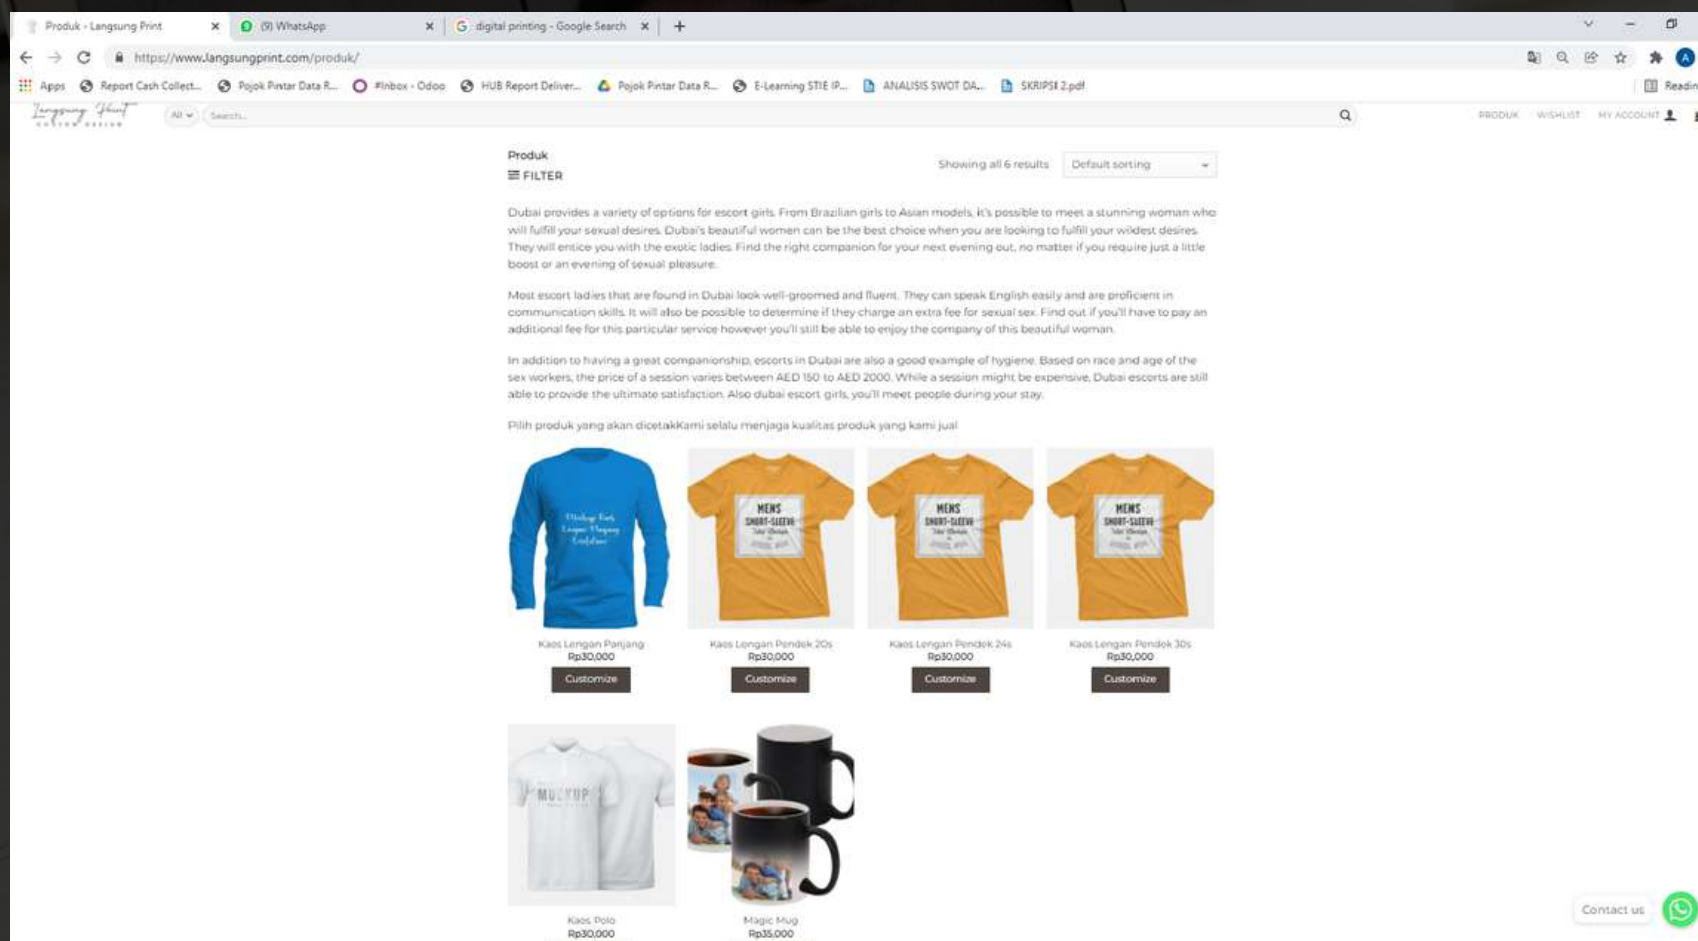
Produk - Langsung Print ×
(9) WhatsApp ×
digital printing - Google Search ×
+

https://www.langsungprint.com/produk/

Apps  Report Cash Collect...  Pojok Pintar Data R...  #inbox - Odoo  HUB Report Deliver...  Pojok Pintar Data R...  E-Learning STIE IP...  ANALISIS SWOT DA...  SKRIPSI 2.pdf  Readin

Langsung Print

All  Search...

PRODUK  WISHLIST  MY ACCOUNT

Produk
FILTER

Showing all 6 results
Default sorting

Dubai provides a variety of options for escort girls. From Brazilian girls to Asian models, it's possible to meet a stunning woman who will fulfill your sexual desires. Dubai's beautiful women can be the best choice when you are looking to fulfill your wildest desires. They will entice you with the exotic ladies. Find the right companion for your next evening out, no matter if you require just a little boost or an evening of sexual pleasure.

Most escort ladies that are found in Dubai look well-groomed and fluent. They can speak English easily and are proficient in communication skills. It will also be possible to determine if they charge an extra fee for sexual sex. Find out if you'll have to pay an additional fee for this particular service however you'll still be able to enjoy the company of this beautiful woman.

In addition to having a great companionship, escorts in Dubai are also a good example of hygiene. Based on race and age of the sex workers, the price of a session varies between AED 150 to AED 2000. While a session might be expensive, Dubai escorts are still able to provide the ultimate satisfaction. Also dubai escort girls, you'll meet people during your stay.

Pilih produk yang akan dicetakKami selalu menjaga kualitas produk yang kami jual

Kaos Lengan Panjang
Rp30,000
Customize

MENS SHORT-SLEEVE
Kaos Lengan Pendek 20s
Rp30,000
Customize

MENS SHORT-SLEEVE
Kaos Lengan Pendek 24s
Rp30,000
Customize

MENS SHORT-SLEEVE
Kaos Lengan Pendek 30s
Rp30,000
Customize

MOCKUP
Kaos Polo
Rp30,000

Magic Mug
Rp35,000

Contact us